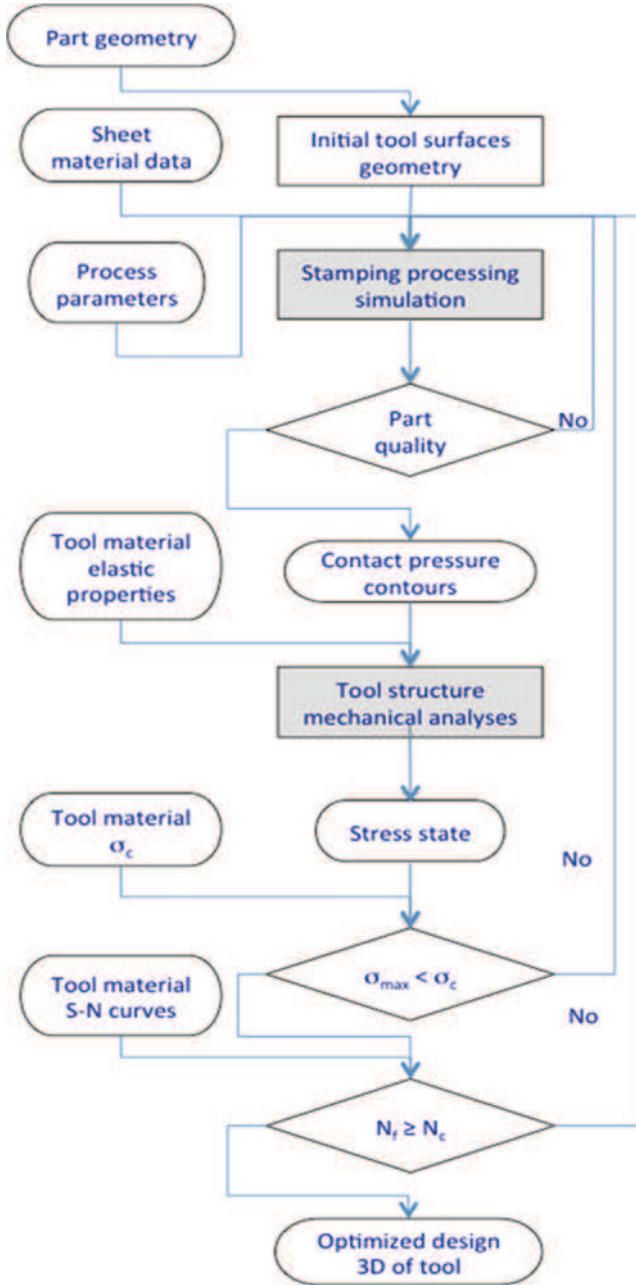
Part geometry

Sheet material data

Initial tool surfaces geometry

Process parameters

Stamping processing simulation

Part quality

No

Tool material elastic properties

Contact pressure contours

Tool structure mechanical analyses

Tool material $\sigma_c$

Stress state

No

Tool material S-N curves

$\sigma_{max} < \sigma_c$

No

$N_f \geq N_c$

Optimized design 3D of tool